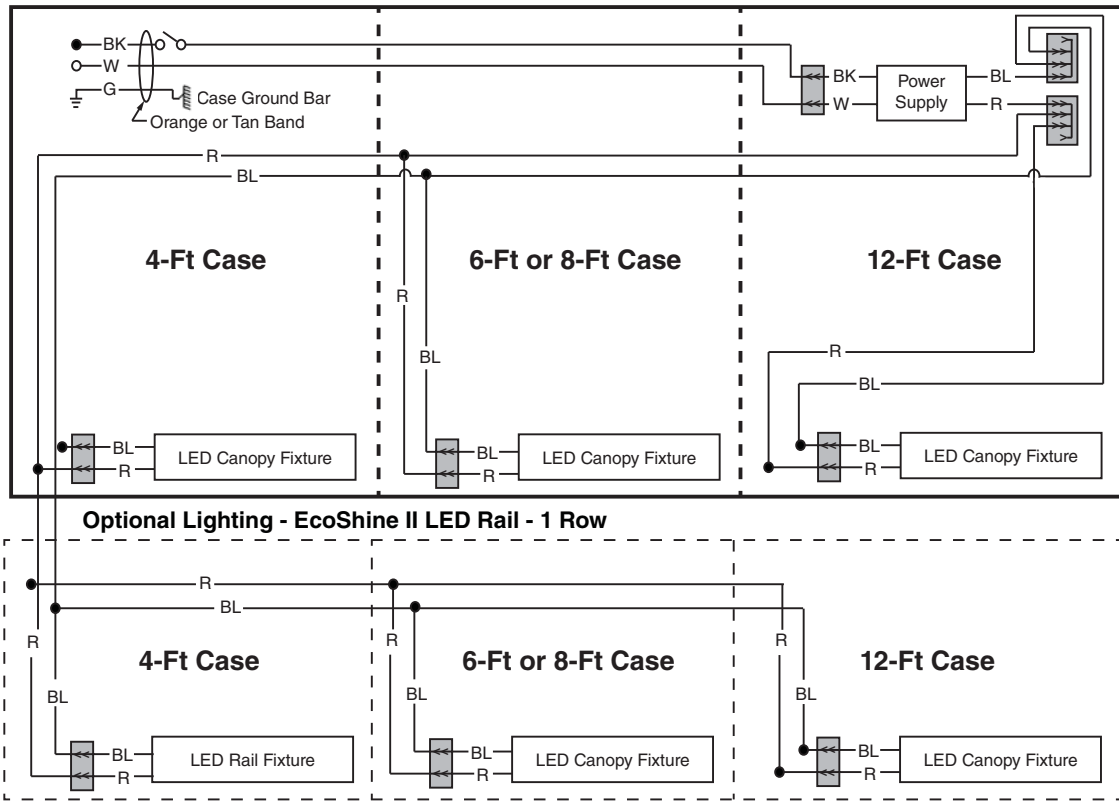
BK
W
G
Case Ground Bar
Orange or Tan Band
BK
W
Power Supply
BL
R
R
BL
4-Ft Case
6-Ft or 8-Ft Case
12-Ft Case
R
BL
R
BL
BL
R
LED Canopy Fixture
BL
R
LED Canopy Fixture
BL
R
LED Canopy Fixture

Optional Lighting - EcoShine II LED Rail - 1 Row

R
BL
R
R
R
4-Ft Case
6-Ft or 8-Ft Case
12-Ft Case
BL
BL
BL
BL
R
LED Rail Fixture
BL
R
LED Canopy Fixture
BL
R
LED Canopy Fixture